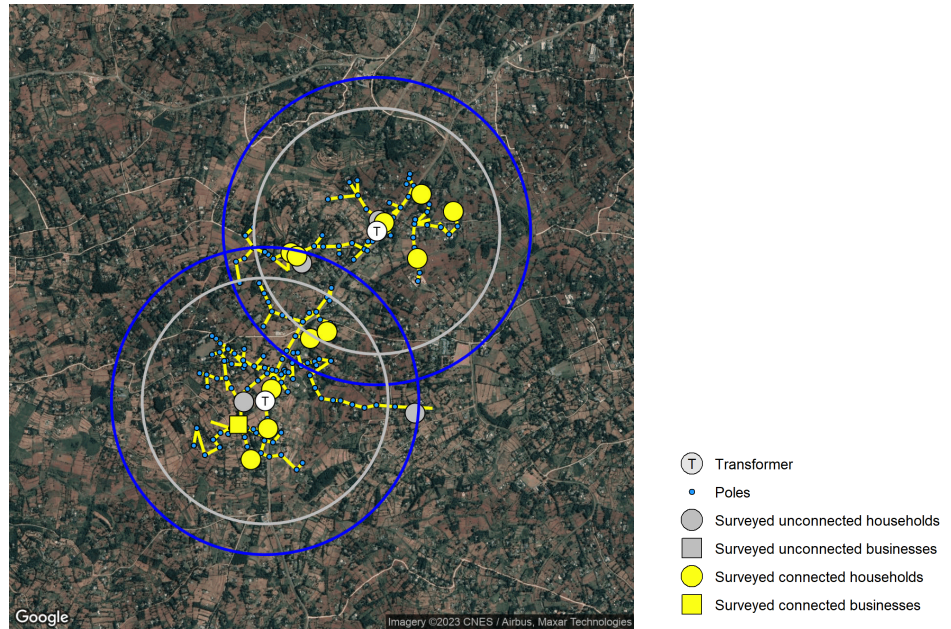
T

T

Google

Imagery ©2023 CNES / Airbus, Maxar Technologies

T Transformer

Poles

Surveyed unconnected households

Surveyed unconnected businesses

Surveyed connected households

Surveyed connected businesses